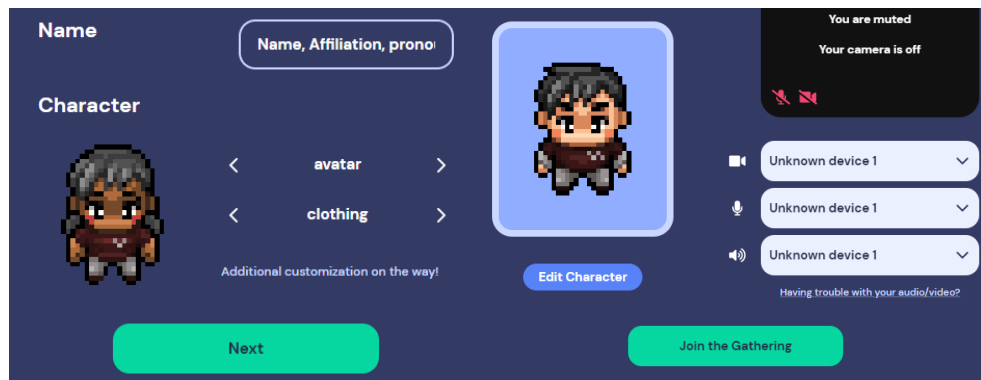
Name

Name, Affiliation, pronoı

Character

avatar

clothing

Additional customization on the way!

Edit Character

You are muted

Your camera is off

Unknown device 1

Unknown device 1

Unknown device 1

Having trouble with your audio/video?

Next

Join the Gathering